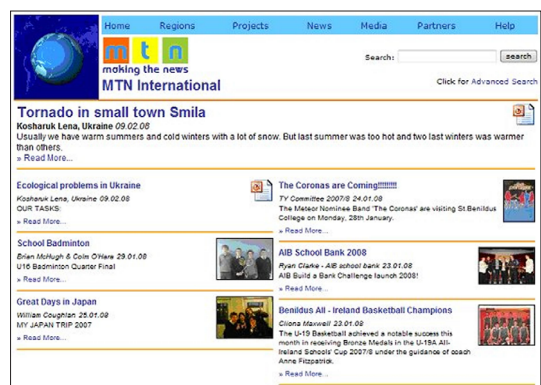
Home Regions Projects News Media Partners Help

mtn
making the news
MTN International

Search: search
Click for Advanced Search

Tornado in small town Smila
Kosharuk Lena, Ukraine 09.02.08
Usually we have warm summers and cold winters with a lot of snow. But last summer was too hot and two last winters was warmer than others.
» Read More...

Ecological problems in Ukraine
Kosharuk Lena, Ukraine 09.02.08
OUR TASKS:
» Read More...

School Badminton
Brian McHugh & Colm O'Hare 29.01.08
U16 Badminton Quarter Final
» Read More...

Great Days in Japan
William Coughlan 25.01.08
MY JAPAN TRIP 2007
» Read More...

The Coronas are Coming!!!!!!!!!
TY Committee 2007/8 24.01.08
The Meteor Nominee Band 'The Coronas' are visiting St.Benildus College on Monday, 28th January.
» Read More...

AIB School Bank 2008
Ryan Clarke - AIB school bank 23.01.08
AIB Build a Bank Challenge launch 2008!
» Read More...

Benildus All - Ireland Basketball Champions
Cliona Maxwell 23.01.08
The U-19 Basketball achieved a notable success this month in receiving Bronze Medals in the 2007/8 All-Ireland Schools' Cup 2007/8 under the guidance of coach Anne Fitzpatrick.
» Read More...